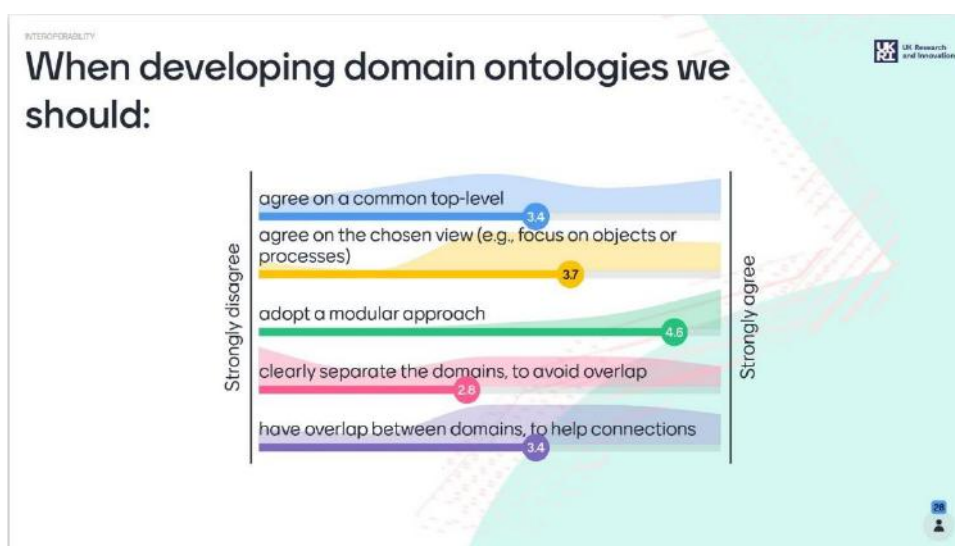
INTEROPERABILITY

When developing domain ontologies we should:

UK Research and Innovation

Strongly disagree

agree on a common top-level
3.4

agree on the chosen view (e.g., focus on objects or processes)
3.7

adopt a modular approach
4.6

clearly separate the domains, to avoid overlap
2.8

have overlap between domains, to help connections
3.4

Strongly agree

28